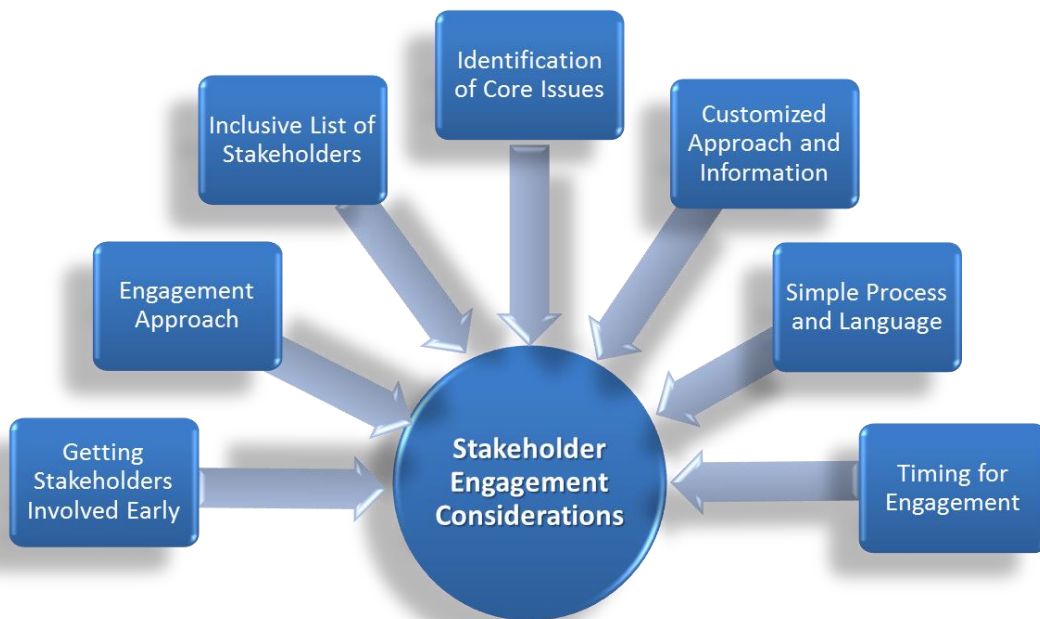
Identification of Core Issues

Inclusive List of Stakeholders

Customized Approach and Information

Engagement Approach

Simple Process and Language

Getting Stakeholders Involved Early

Stakeholder Engagement Considerations

Timing for Engagement